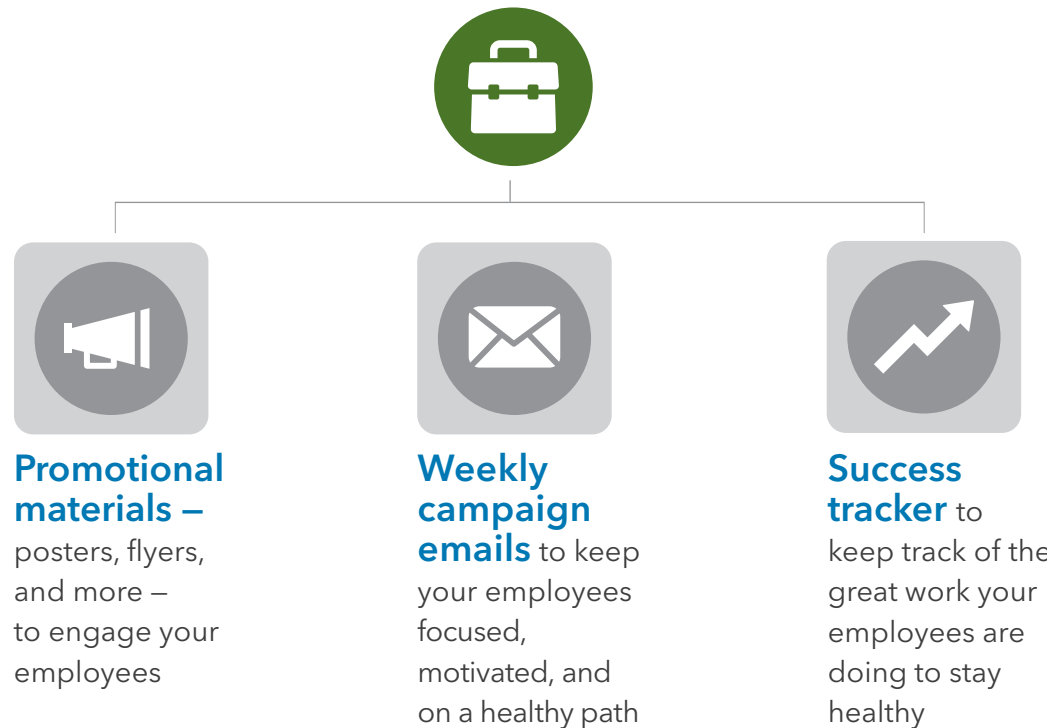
Promotional materials – posters, flyers, and more – to engage your employees

Weekly campaign emails to keep your employees focused, motivated, and on a healthy path

Success tracker to keep track of the great work your employees are doing to stay healthy